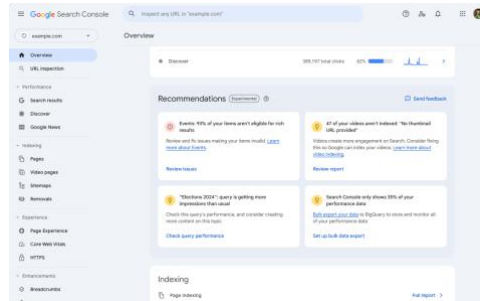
Google Search Console

Inspect any URL in "example.com"

example.com

Overview

Overview

URL inspection

Performance

Search results

Discover

Google News

Indexing

Pages

Video pages

Sitemaps

Removals

Experience

Page Experience

Core Web Vitals

HTTPS

Enhancements

Breadcrumbs

Discover

389,797 total clicks

62%

Recommendations Experimental

Send feedback

Events: 93% of your items aren't eligible for rich results

Review and fix issues making your items invalid. Learn more about Events.

Review issues

47 of your videos aren't indexed: "No thumbnail URL provided"

Videos create more engagement on Search. Consider fixing this so Google can index your videos. Learn more about video indexing.

Review report

"Elections 2024": query is getting more impressions than usual

Check this query's performance, and consider creating more content on this topic.

Check query performance

Search Console only shows 59% of your performance data

Bulk export your data to BigQuery to store and monitor all of your performance data.

Set up bulk data export

Indexing

Page indexing

Full report